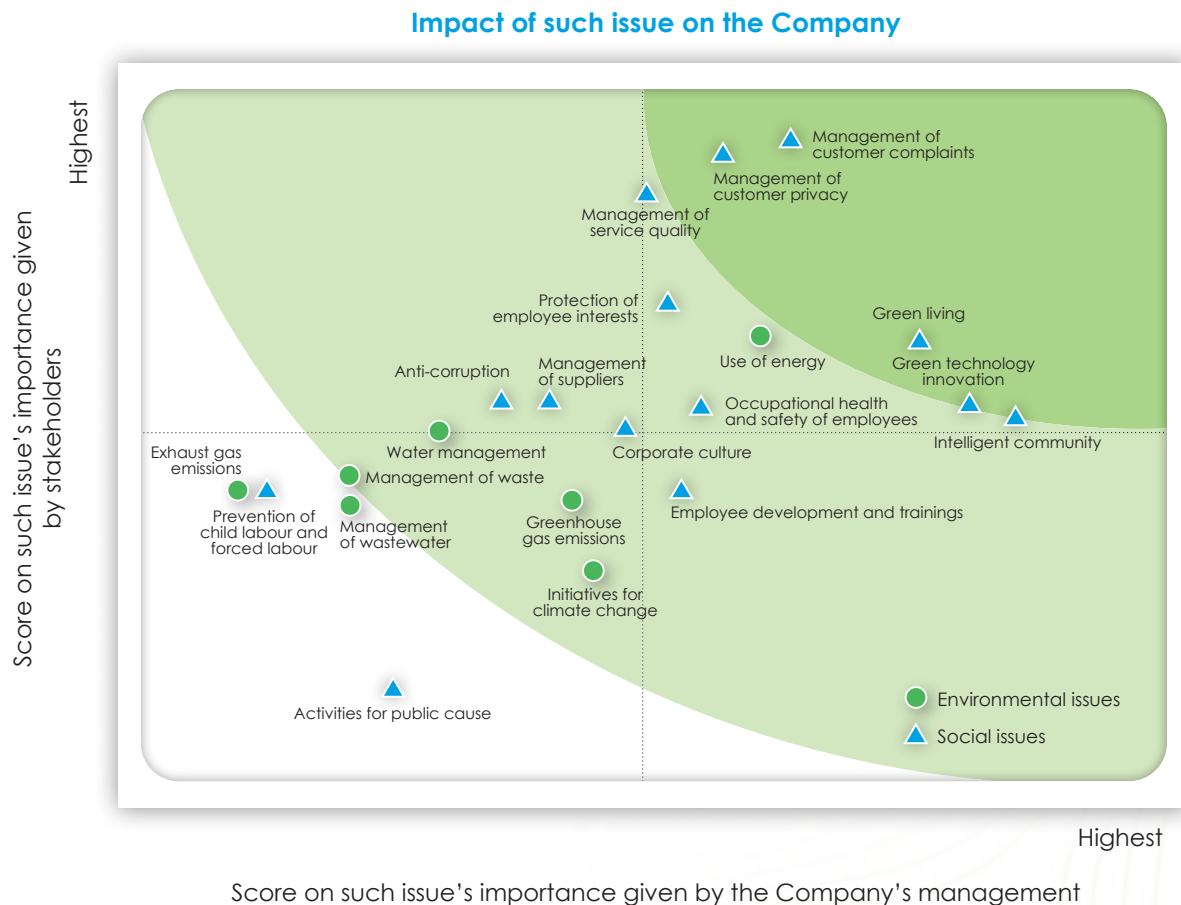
Impact of such issue on the Company

Highest

Score on such issue's importance given by stakeholders

Management of customer complaints

Management of customer privacy

Management of service quality

Protection of employee interests

Green living

Use of energy

Green technology innovation

Anti-corruption

Management of suppliers

Occupational health and safety of employees

Intelligent community

Water management

Corporate culture

Exhaust gas emissions

Management of waste

Prevention of child labour and forced labour

Management of wastewater

Greenhouse gas emissions

Employee development and trainings

Initiatives for climate change

Activities for public cause

Environmental issues

Social issues

Highest

Score on such issue's importance given by the Company's management